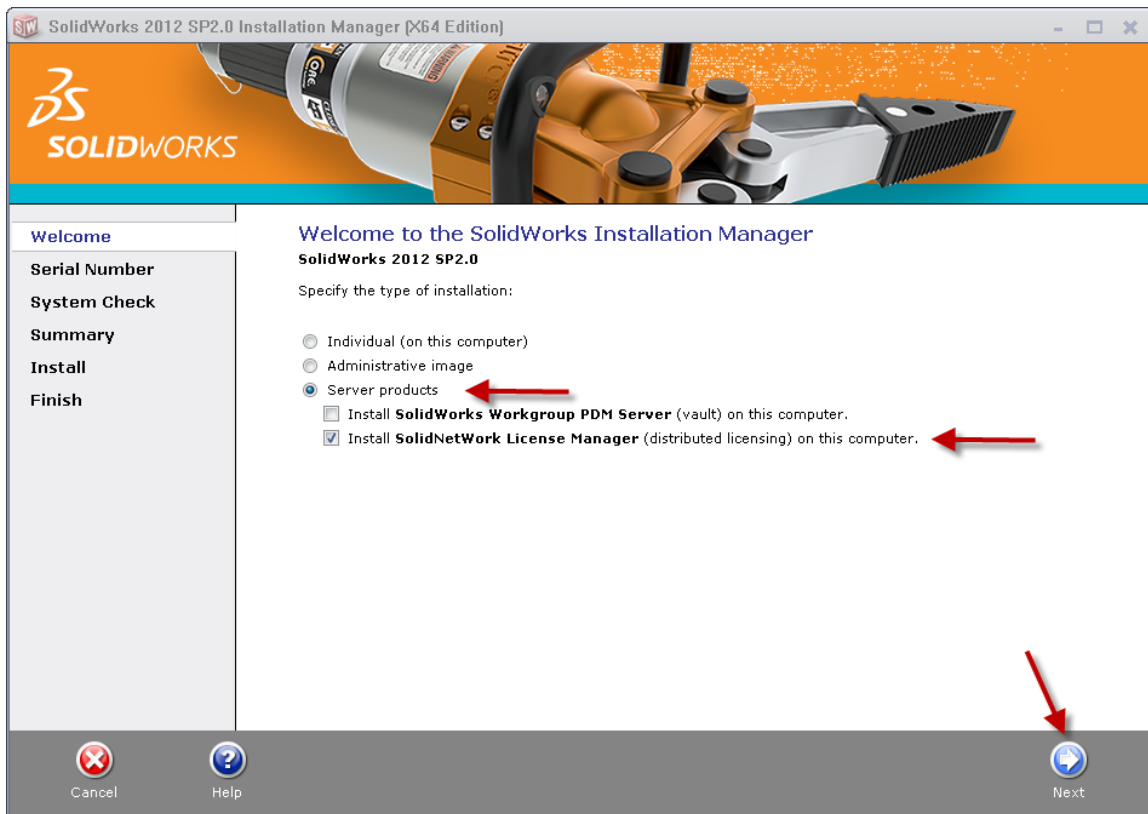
SolidWorks 2012 SP2.0 Installation Manager (X64 Edition)

SOLIDWORKS

Welcome
Serial Number
System Check
Summary
Install
Finish

Welcome to the SolidWorks Installation Manager
SolidWorks 2012 SP2.0

Specify the type of installation:

Individual (on this computer)
Administrative image
Server products
Install SolidWorks Workgroup PDM Server (vault) on this computer.
Install SolidNetWork License Manager (distributed licensing) on this computer.

Cancel
Help
Next